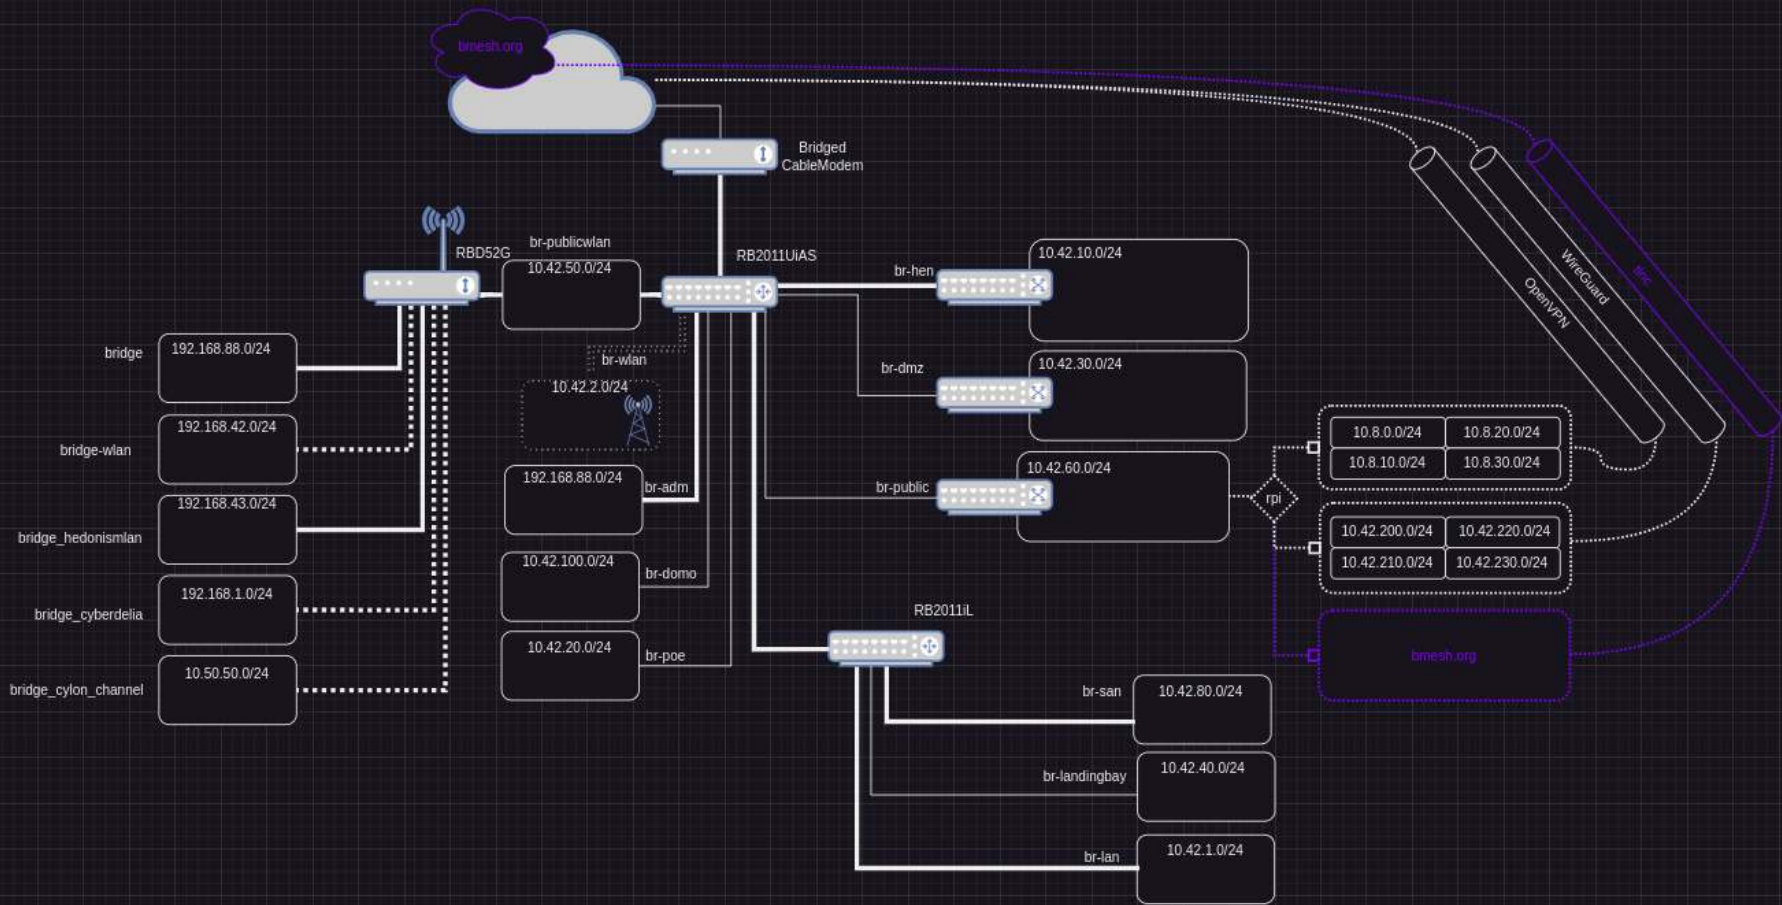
bmesh.org

Bridged CableModem

RBD52G

br-publicwlan

10.42.50.0/24

RB2011UiAS

br-hen

10.42.10.0/24

bridge

192.168.88.0/24

br-wlan

10.42.2.0/24

br-dmz

10.42.30.0/24

bridge-wlan

192.168.42.0/24

192.168.88.0/24

br-adm

br-public

10.42.60.0/24

bridge_hedonismlan

192.168.43.0/24

10.42.100.0/24

br-domo

bridge_cyberdelia

192.168.1.0/24

10.42.20.0/24

br-poe

RB2011iL

bridge_cylon_channel

10.50.50.0/24

br-san

10.42.80.0/24

br-landingbay

10.42.40.0/24

br-lan

10.42.1.0/24

OpenVPN

WireGuard

tinc

| 10.8.0.0/24 | 10.8.20.0/24 |
|---|---|
| 10.8.10.0/24 | 10.8.30.0/24 |

rpi

| 10.42.200.0/24 | 10.42.220.0/24 |
|---|---|
| 10.42.210.0/24 | 10.42.230.0/24 |

bmesh.org